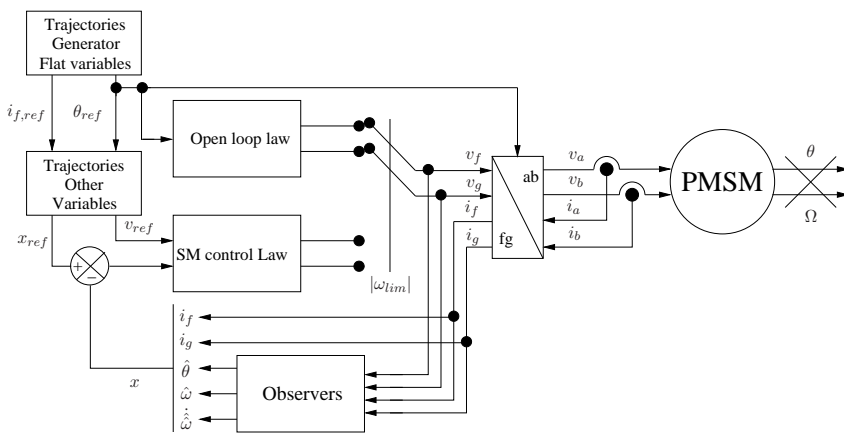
Trajectories Generator Flat variables

$i_{f,ref}$

$\theta_{ref}$

Open loop law

Trajectories Other Variables

$v_{ref}$

$x_{ref}$

+

−

SM control Law

$|\omega_{lim}|$

$v_f$

$v_g$

$i_f$

$i_g$

ab

fg

$v_a$

$v_b$

$i_a$

$i_b$

PMSM

$\theta$

$\Omega$

$i_f$

$i_g$

$\hat{\theta}$

$\hat{\omega}$

$\hat{\dot{\omega}}$

$x$

Observers